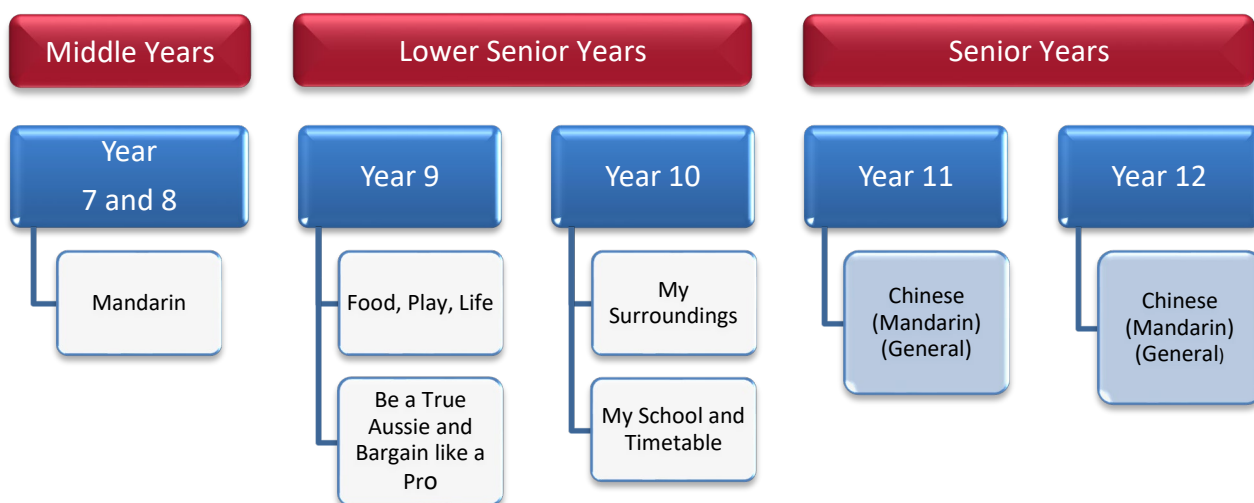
Middle Years

Lower Senior Years

Senior Years

Year 7 and 8

Mandarin

Year 9

Food, Play, Life

Be a True Aussie and Bargain like a Pro

Year 10

My Surroundings

My School and Timetable

Year 11

Chinese (Mandarin) (General)

Year 12

Chinese (Mandarin) (General)